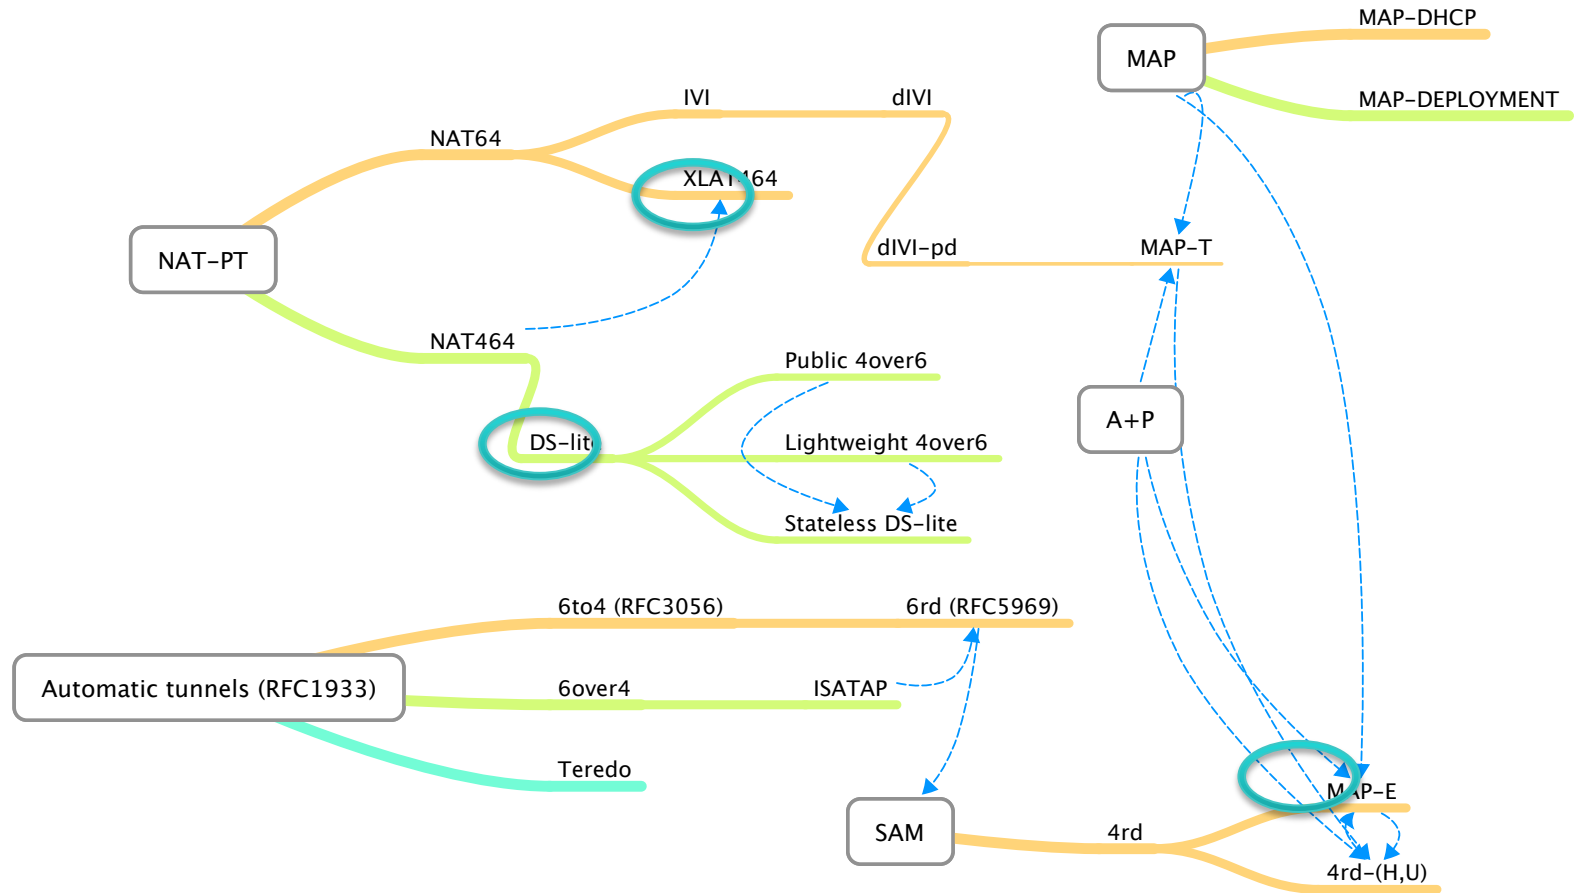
MAP
MAP–DHCP
MAP–DEPLOYMENT
NAT–PT
NAT64
IVI
dIVI
XLA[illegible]64
dIVI–pd
MAP–T
NAT464
A+P
DS–lit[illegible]
Public 4over6
Lightweight 4over6
Stateless DS–lite
Automatic tunnels (RFC1933)
6to4 (RFC3056)
6rd (RFC5969)
6over4
ISATAP
Teredo
SAM
4rd
M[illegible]P–E
4rd–(H,U)